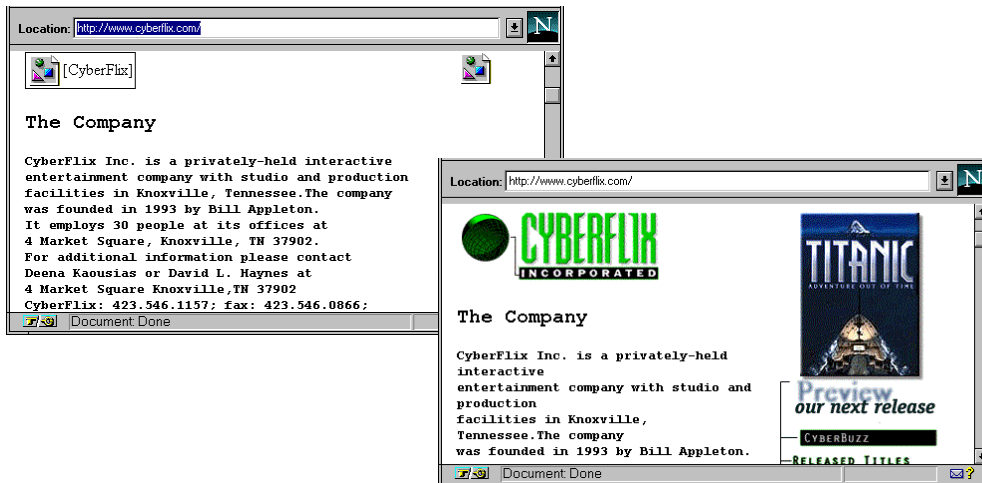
Location: http://www.cyberflix.com/

N

[CyberFlix]

The Company

CyberFlix Inc. is a privately-held interactive entertainment company with studio and production facilities in Knoxville, Tennessee.The company was founded in 1993 by Bill Appleton.
It employs 30 people at its offices at
4 Market Square, Knoxville, TN 37902.
For additional information please contact
Deena Kaousias or David L. Haynes at
4 Market Square Knoxville,TN 37902
CyberFlix: 423.546.1157; fax: 423.546.0866;

Document: Done

Location: http://www.cyberflix.com/

N

CYBERFLIX
INCORPORATED

TITANIC
ADVENTURE OUT OF TIME

The Company

CyberFlix Inc. is a privately-held interactive
entertainment company with studio and production
facilities in Knoxville, Tennessee.The company
was founded in 1993 by Bill Appleton.

Preview
our next release

CYBERBUZZ

RELEASED TITLES

Document: Done